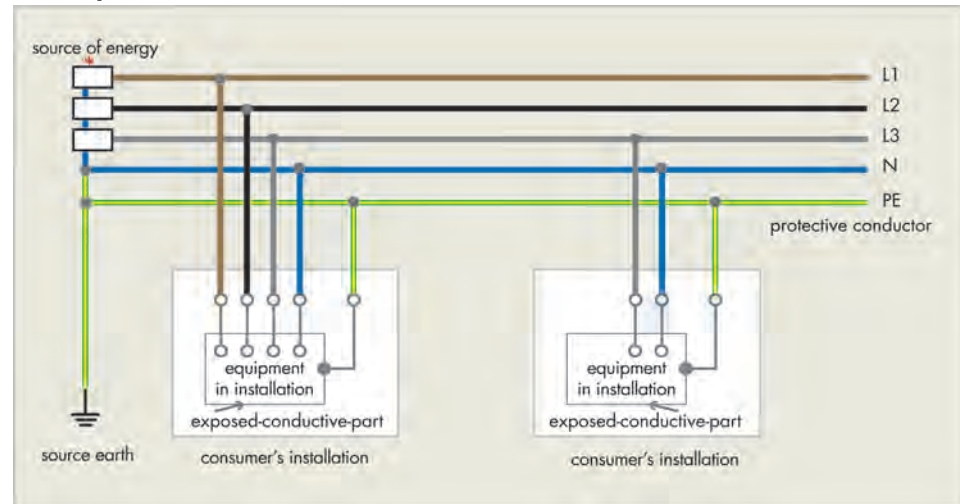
source of energy

L1

L2

L3

N

PE

protective conductor

equipment in installation

exposed-conductive-part

consumer's installation

equipment in installation

exposed-conductive-part

consumer's installation

source earth